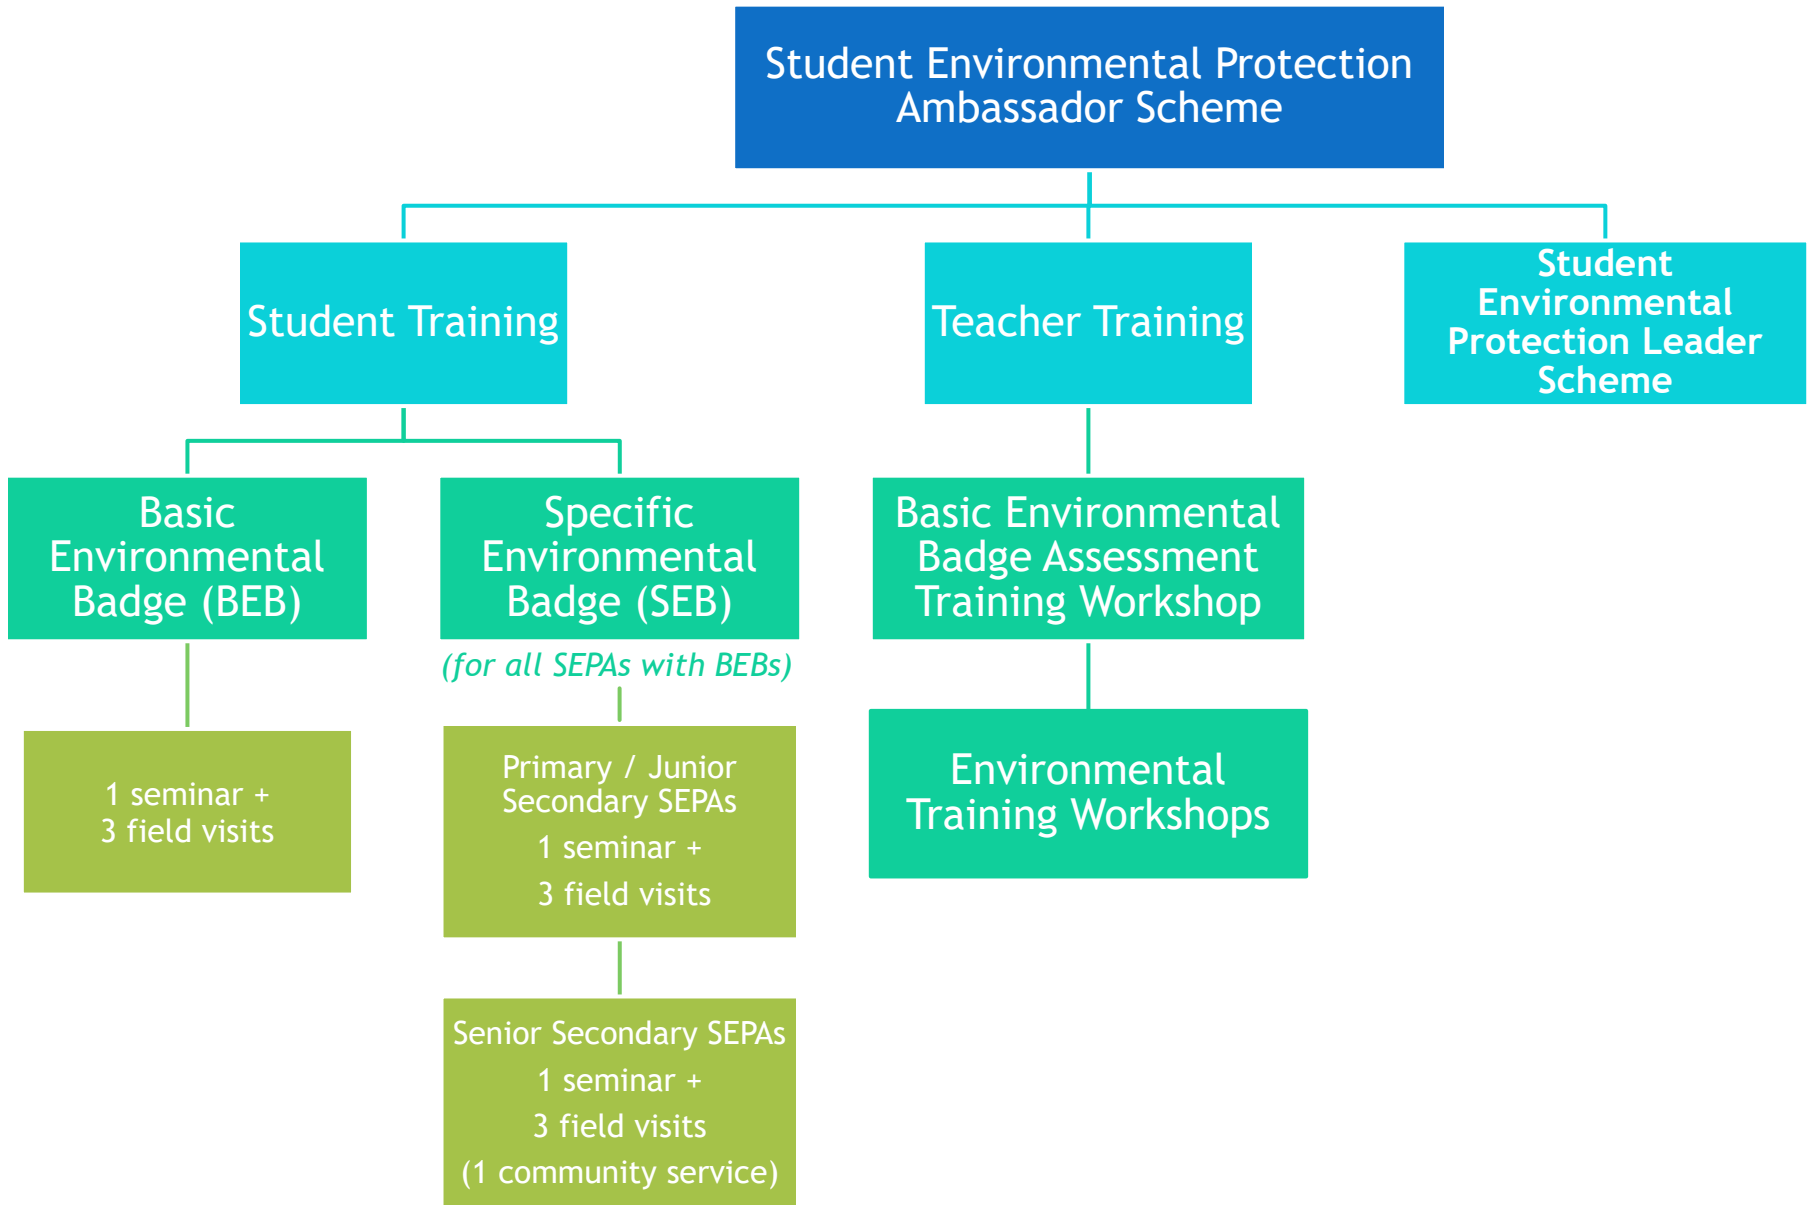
Student Environmental Protection Ambassador Scheme

Student Training

Teacher Training

Student Environmental Protection Leader Scheme

Basic Environmental Badge (BEB)

1 seminar + 3 field visits

Specific Environmental Badge (SEB)

(for all SEPAs with BEBs)

Primary / Junior Secondary SEPAs
1 seminar +
3 field visits

Senior Secondary SEPAs
1 seminar +
3 field visits
(1 community service)

Basic Environmental Badge Assessment Training Workshop

Environmental Training Workshops